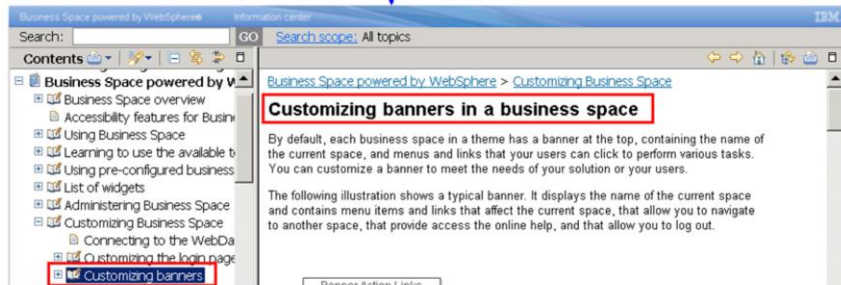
Business Space powered by WebSphere   Information center   IBM

Search: GO Search scope: All topics

Contents

Business Space powered by W
Business Space overview
Accessibility features for Busin
Using Business Space
Learning to use the available t
Using pre-configured business
List of widgets
Administering Business Space
Customizing Business Space
Connecting to the WebDa
Customizing the login page
Customizing banners

Business Space powered by WebSphere > Customizing Business Space

Customizing banners in a business space

By default, each business space in a theme has a banner at the top, containing the name of the current space, and menus and links that your users can click to perform various tasks. You can customize a banner to meet the needs of your solution or your users.

The following illustration shows a typical banner. It displays the name of the current space and contains menu items and links that affect the current space, that allow you to navigate to another space, that provide access the online help, and that allow you to log out.

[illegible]